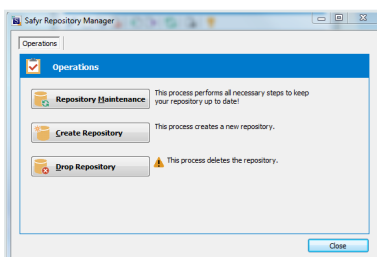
Safyr Repository Manager

Operations

Operations

Repository Maintenance

This process performs all necessary steps to keep your repository up to date!

Create Repository

This process creates a new repository.

Drop Repository

This process deletes the repository.

Close